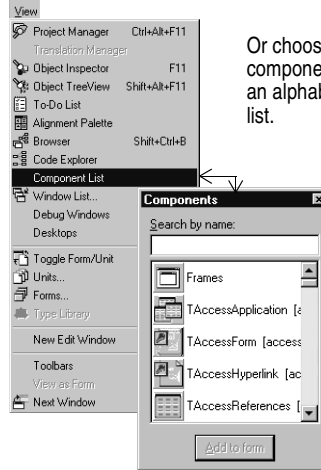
View

Project Manager Ctrl+Alt+F11
Translation Manager
Object Inspector F11
Object TreeView Shift+Alt+F11
To-Do List
Alignment Palette
Browser Shift+Ctrl+B
Code Explorer
Component List
Window List... Alt+0
Debug Windows
Desktops
Toggle Form/Unit
Units...
Forms...
Type Library
New Edit Window
Toolbars
View as Form
Next Window

Or choos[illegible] compone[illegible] an alphal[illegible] list.

Components
Search by name:
Frames
TAccessApplication [a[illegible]
TAccessForm [access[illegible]
TAccessHyperlink [ac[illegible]
TAccessReferences [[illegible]
Add to form